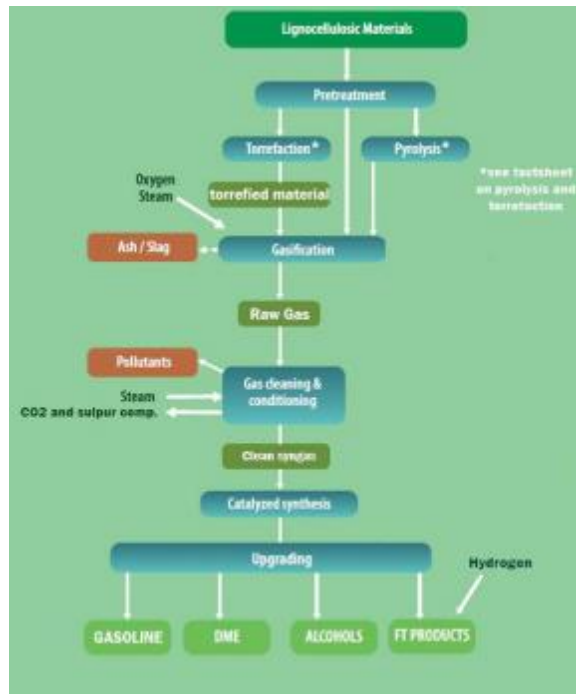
Lignocellulosic Materials

Pretreatment

Torrefaction*

Pyrolysis*

*see factsheet on pyrolysis and torrefaction

Oxygen Steam

torrefied material

Ash / Slag

Gasification

Raw Gas

Pollutants

Gas cleaning & conditioning

Steam

CO2 and sulpur comp.

Clean syngas

Catalyzed synthesis

Upgrading

Hydrogen

GASOLINE

DME

ALCOHOLS

FT PRODUCTS